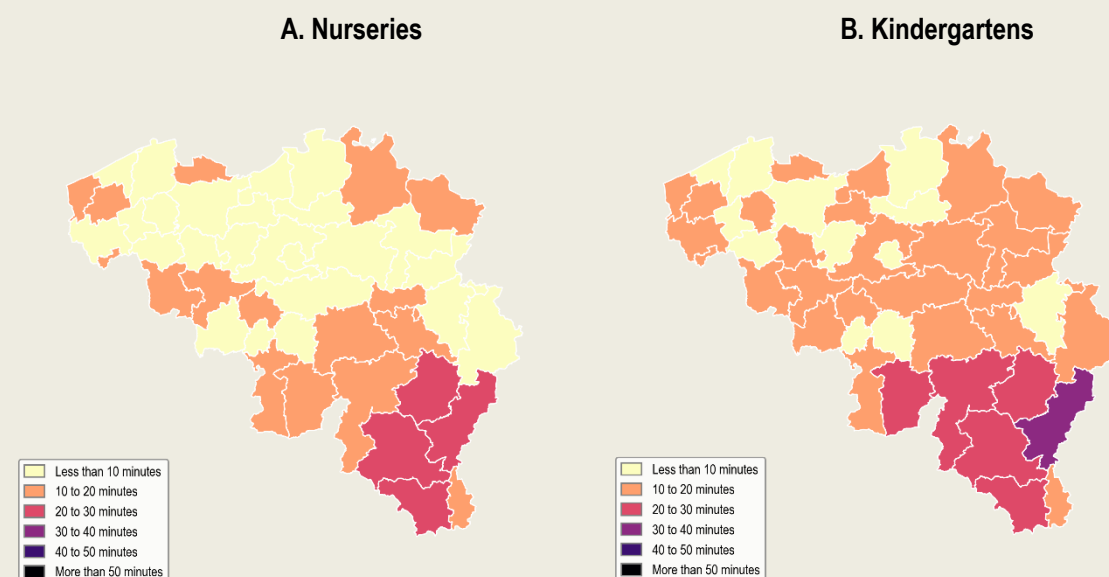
A. Nurseries

Less than 10 minutes
10 to 20 minutes
20 to 30 minutes
30 to 40 minutes
40 to 50 minutes
More than 50 minutes

B. Kindergartens

Less than 10 minutes
10 to 20 minutes
20 to 30 minutes
30 to 40 minutes
40 to 50 minutes
More than 50 minutes